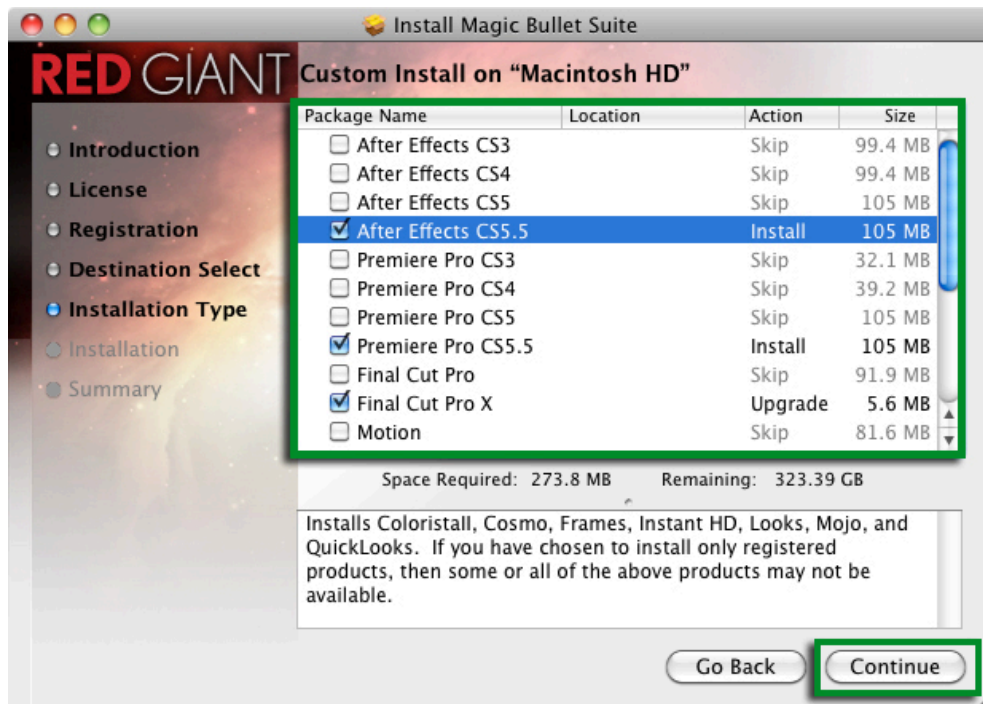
Install Magic Bullet Suite

RED GIANT

Custom Install on "Macintosh HD"

Introduction
License
Registration
Destination Select
Installation Type
Installation
Summary

| Package Name | Location | Action | Size |
|---|---|---|---|
| After Effects CS3 | | Skip | 99.4 MB |
| After Effects CS4 | | Skip | 99.4 MB |
| After Effects CS5 | | Skip | 105 MB |
| After Effects CS5.5 | | Install | 105 MB |
| Premiere Pro CS3 | | Skip | 32.1 MB |
| Premiere Pro CS4 | | Skip | 39.2 MB |
| Premiere Pro CS5 | | Skip | 105 MB |
| Premiere Pro CS5.5 | | Install | 105 MB |
| Final Cut Pro | | Skip | 91.9 MB |
| Final Cut Pro X | | Upgrade | 5.6 MB |
| Motion | | Skip | 81.6 MB |

Space Required: 273.8 MB Remaining: 323.39 GB

Installs Coloristall, Cosmo, Frames, Instant HD, Looks, Mojo, and QuickLooks. If you have chosen to install only registered products, then some or all of the above products may not be available.

Go Back
Continue